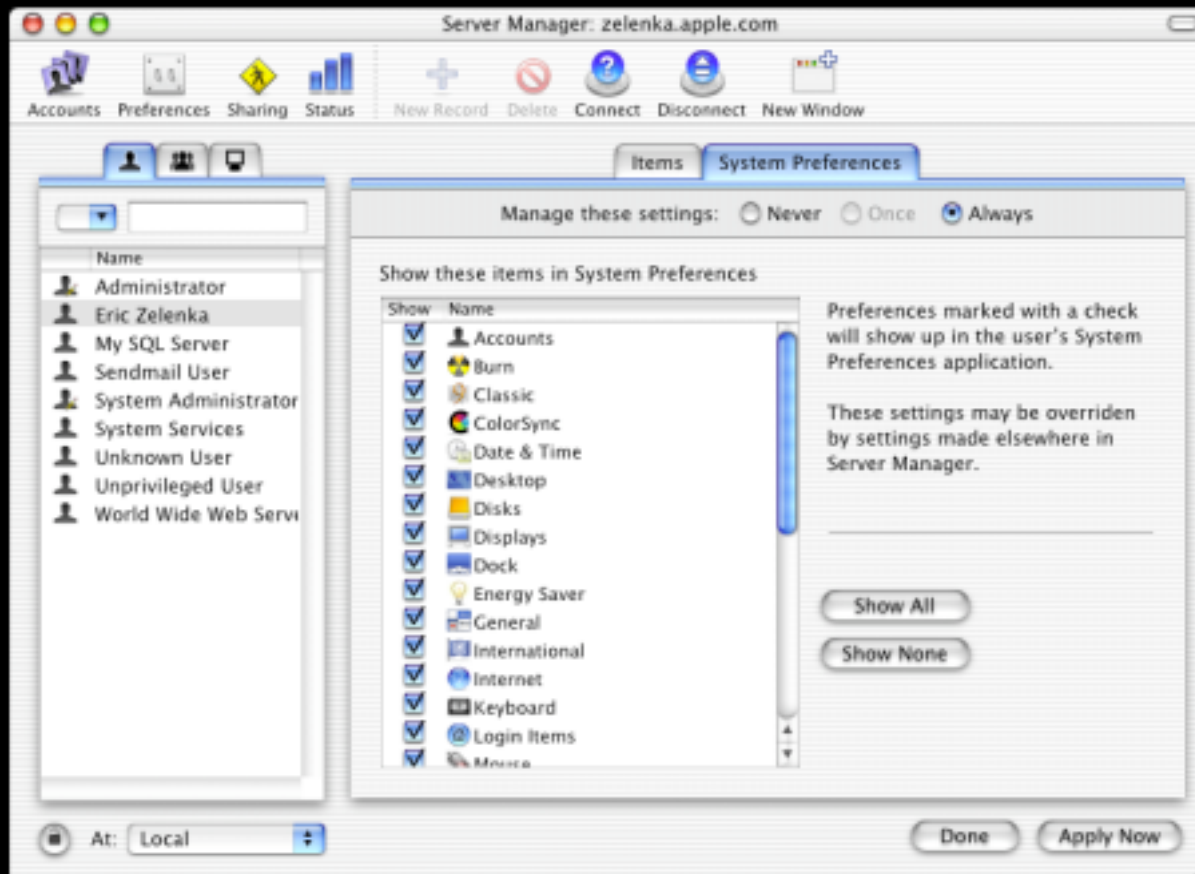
Server Manager: zelenka.apple.com

Accounts Preferences Sharing Status New Record Delete Connect Disconnect New Window

Name
Administrator
Eric Zelenka
My SQL Server
Sendmail User
System Administrator
System Services
Unknown User
Unprivileged User
World Wide Web Serv

Items System Preferences

Manage these settings: Never Once Always

Show these items in System Preferences

| Show | Name |
|---|---|
| ☑ | Accounts |
| ☑ | Burn |
| ☑ | Classic |
| ☑ | ColorSync |
| ☑ | Date & Time |
| ☑ | Desktop |
| ☑ | Disks |
| ☑ | Displays |
| ☑ | Dock |
| ☑ | Energy Saver |
| ☑ | General |
| ☑ | International |
| ☑ | Internet |
| ☑ | Keyboard |
| ☑ | Login Items |
| ☑ | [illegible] |

Preferences marked with a check will show up in the user's System Preferences application.

These settings may be overriden by settings made elsewhere in Server Manager.

Show All
Show None

At: Local

Done Apply Now